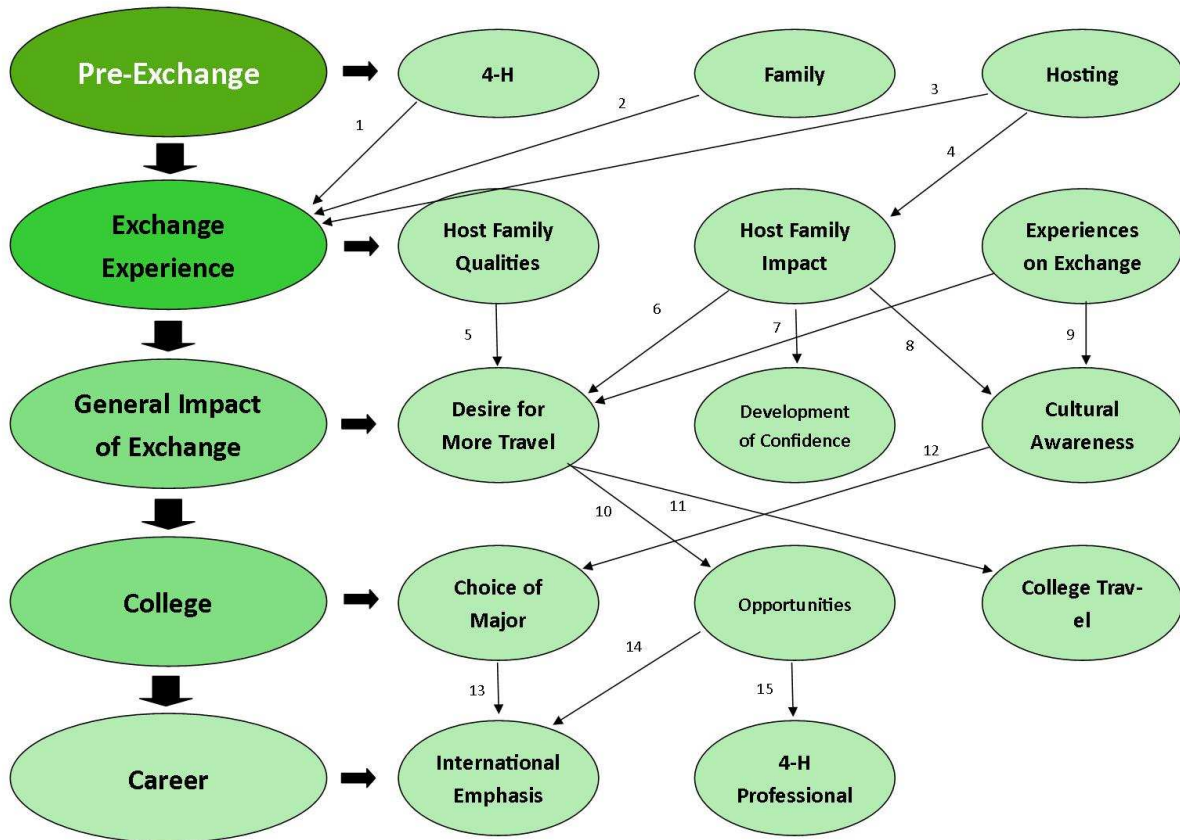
Pre-Exchange

4-H

Family

Hosting

1

2

3

4

Exchange Experience

Host Family Qualities

Host Family Impact

Experiences on Exchange

5

6

7

8

9

General Impact of Exchange

Desire for More Travel

Development of Confidence

Cultural Awareness

10

11

12

College

Choice of Major

Opportunities

College Travel

13

14

15

Career

International Emphasis

4-H Professional